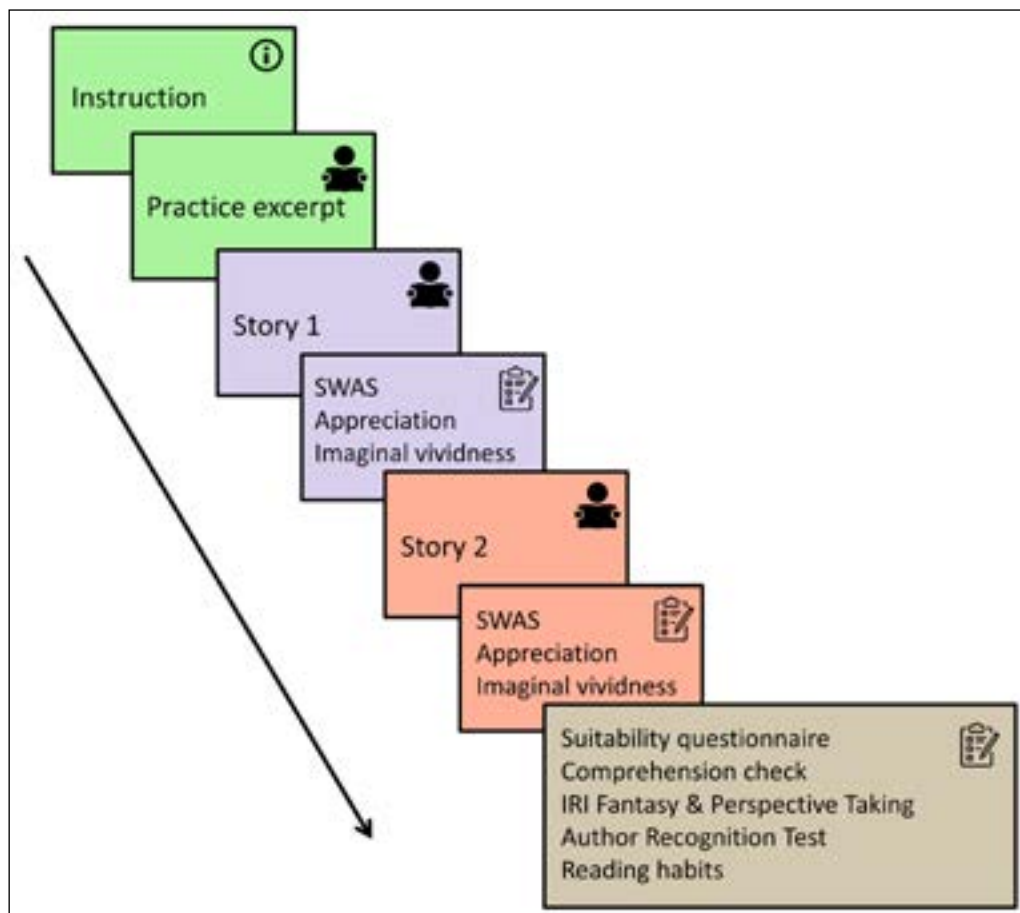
Instruction

Practice excerpt

Story 1

SWAS
Appreciation
Imaginal vividness

Story 2

SWAS
Appreciation
Imaginal vividness

Suitability questionnaire
Comprehension check
IRI Fantasy & Perspective Taking
Author Recognition Test
Reading habits